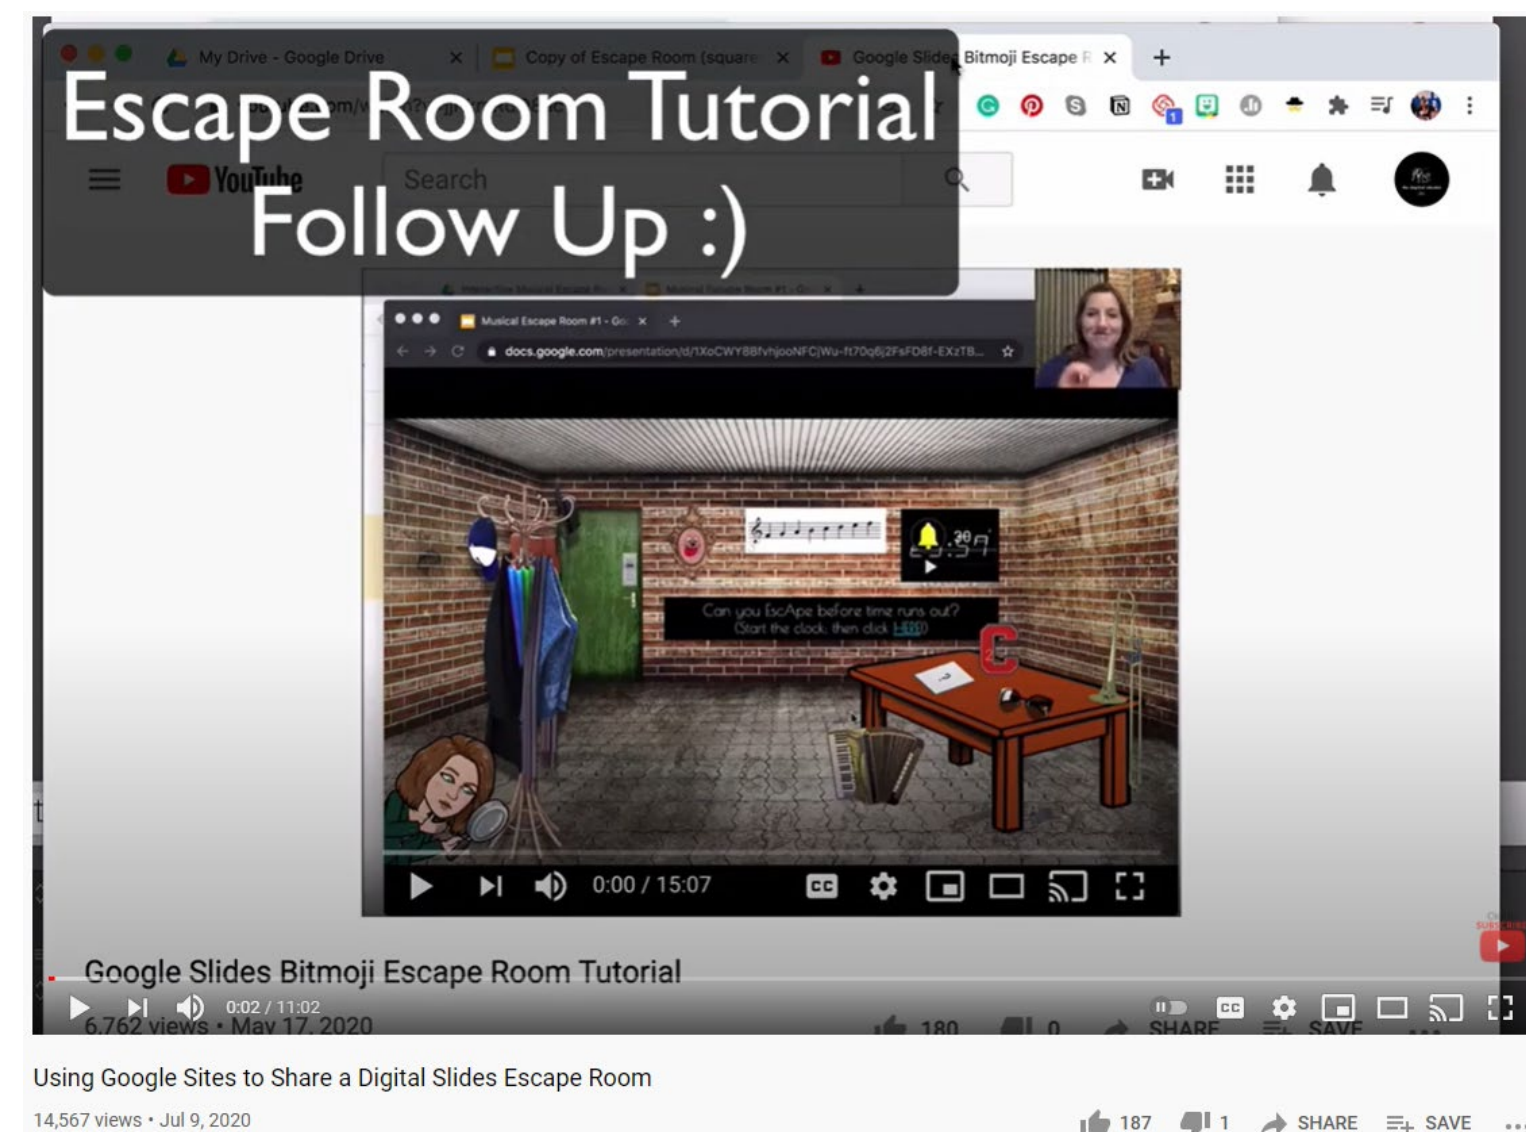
My Drive - Google Drive

Copy of Escape Room (square

Google Slides Bitmoji Escape R

Escape Room Tutorial Follow Up :)

YouTube

Search

Musical Escape Room #1 - Go

docs.google.com/presentation/d/1XoCWY8BfvhjooNFCjWu-ft70q6j2FsFD8f-EXzTB...

Can you EscApe before time runs out? (Start the clock, then click HERE)

0:00 / 15:07

Google Slides Bitmoji Escape Room Tutorial

0:02 / 11:02

6,762 views • May 17, 2020

180

0

SHARE

SAVE

Using Google Sites to Share a Digital Slides Escape Room

14,567 views • Jul 9, 2020

187

1

SHARE

SAVE